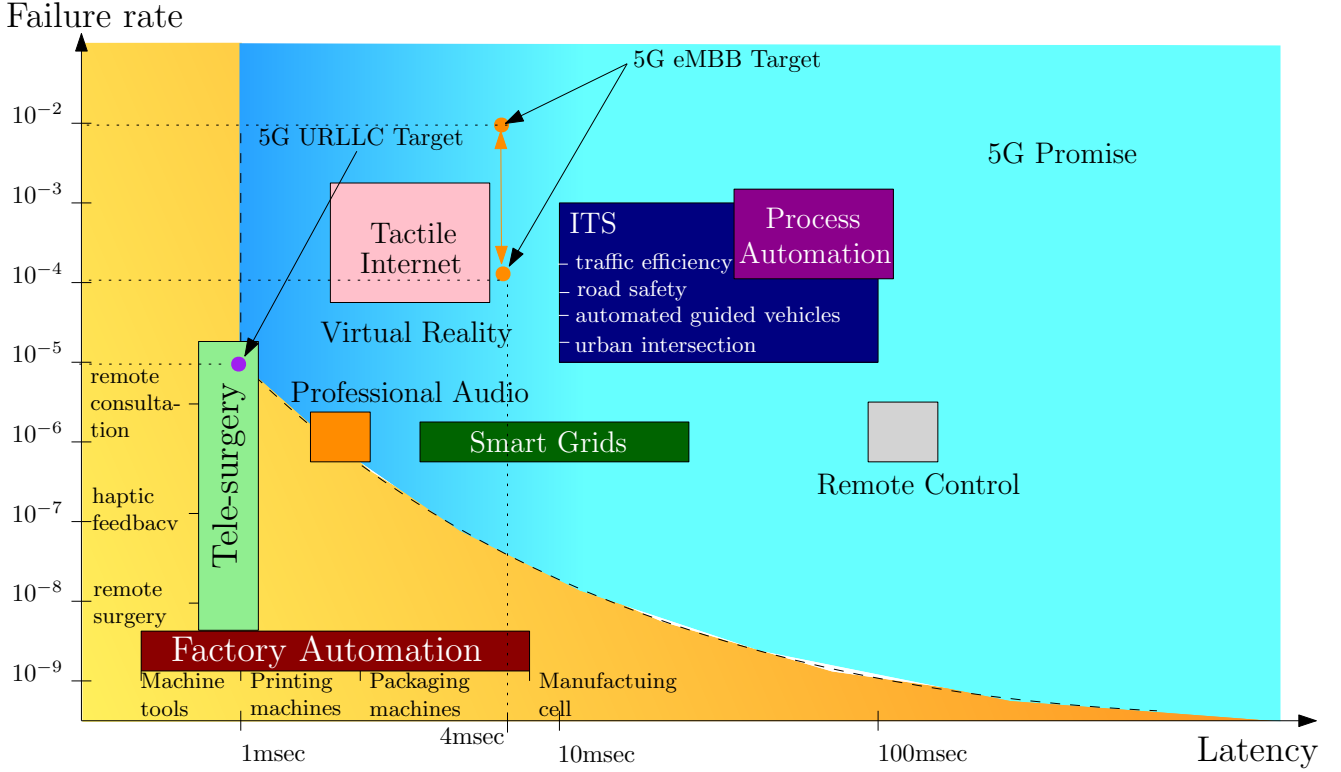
Failure rate

$10^{-2}$
$10^{-3}$
$10^{-4}$
$10^{-5}$
$10^{-6}$
$10^{-7}$
$10^{-8}$
$10^{-9}$

5G eMBB Target

5G URLLC Target

5G Promise

Tactile Internet

ITS
- traffic efficiency
- road safety
- automated guided vehicles
- urban intersection

Process Automation

Virtual Reality

remote consultation

Tele-surgery

Professional Audio

Smart Grids

Remote Control

haptic feedbacv

remote surgery

Factory Automation

Machine tools
Printing machines
Packaging machines
Manufactuing cell

1msec
4msec
10msec
100msec

Latency